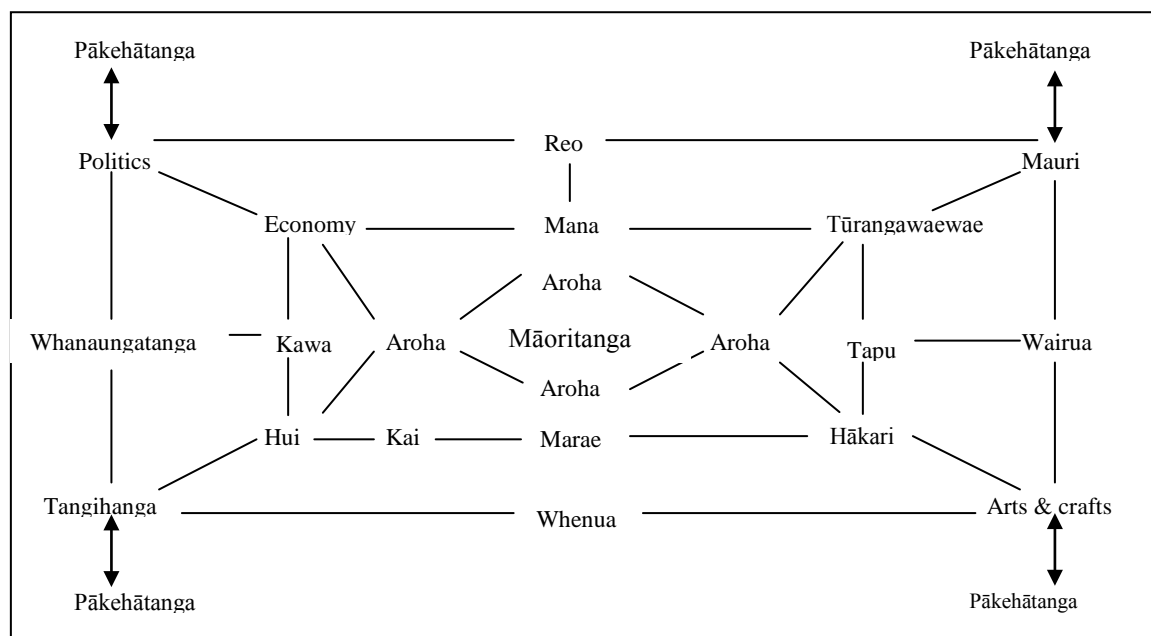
Pākehātanga

Pākehātanga

Politics

Reo

Mauri

Economy

Mana

Tūrangawaewae

Aroha

Whanaungatanga

Kawa

Aroha

Māoritanga

Aroha

Tapu

Wairua

Aroha

Hui

Kai

Marae

Hākari

Tangihanga

Whenua

Arts & crafts

Pākehātanga

Pākehātanga